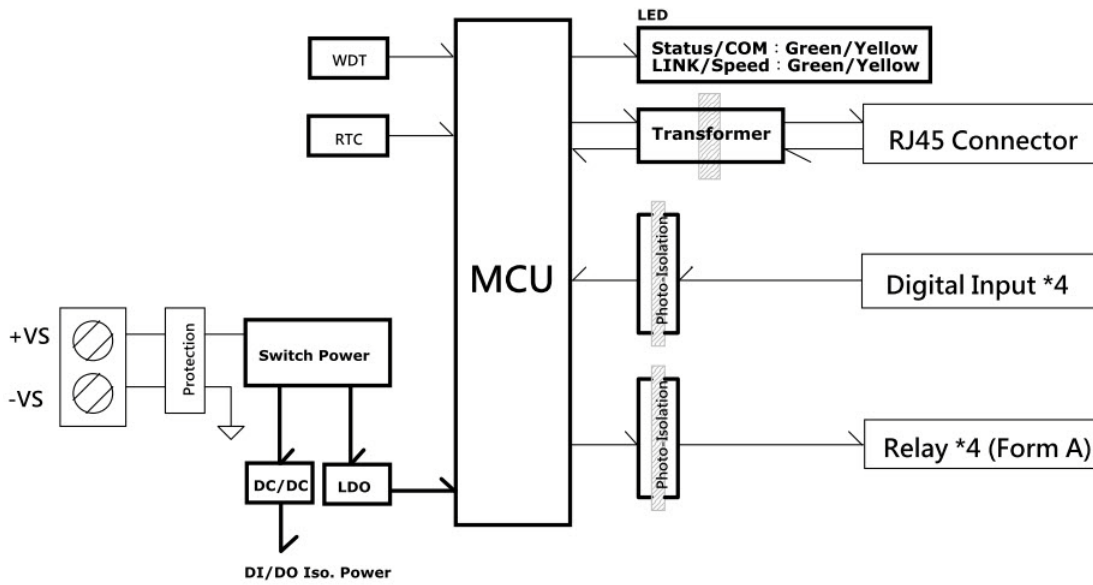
WDT

RTC

MCU

LED

Status/COM : Green/Yellow
LINK/Speed : Green/Yellow

Transformer

RJ45 Connector

Photo-Isolation

Digital Input *4

+VS

-VS

Protection

Switch Power

Photo-Isolation

Relay *4 (Form A)

DC/DC

LDO

DI/DO Iso. Power